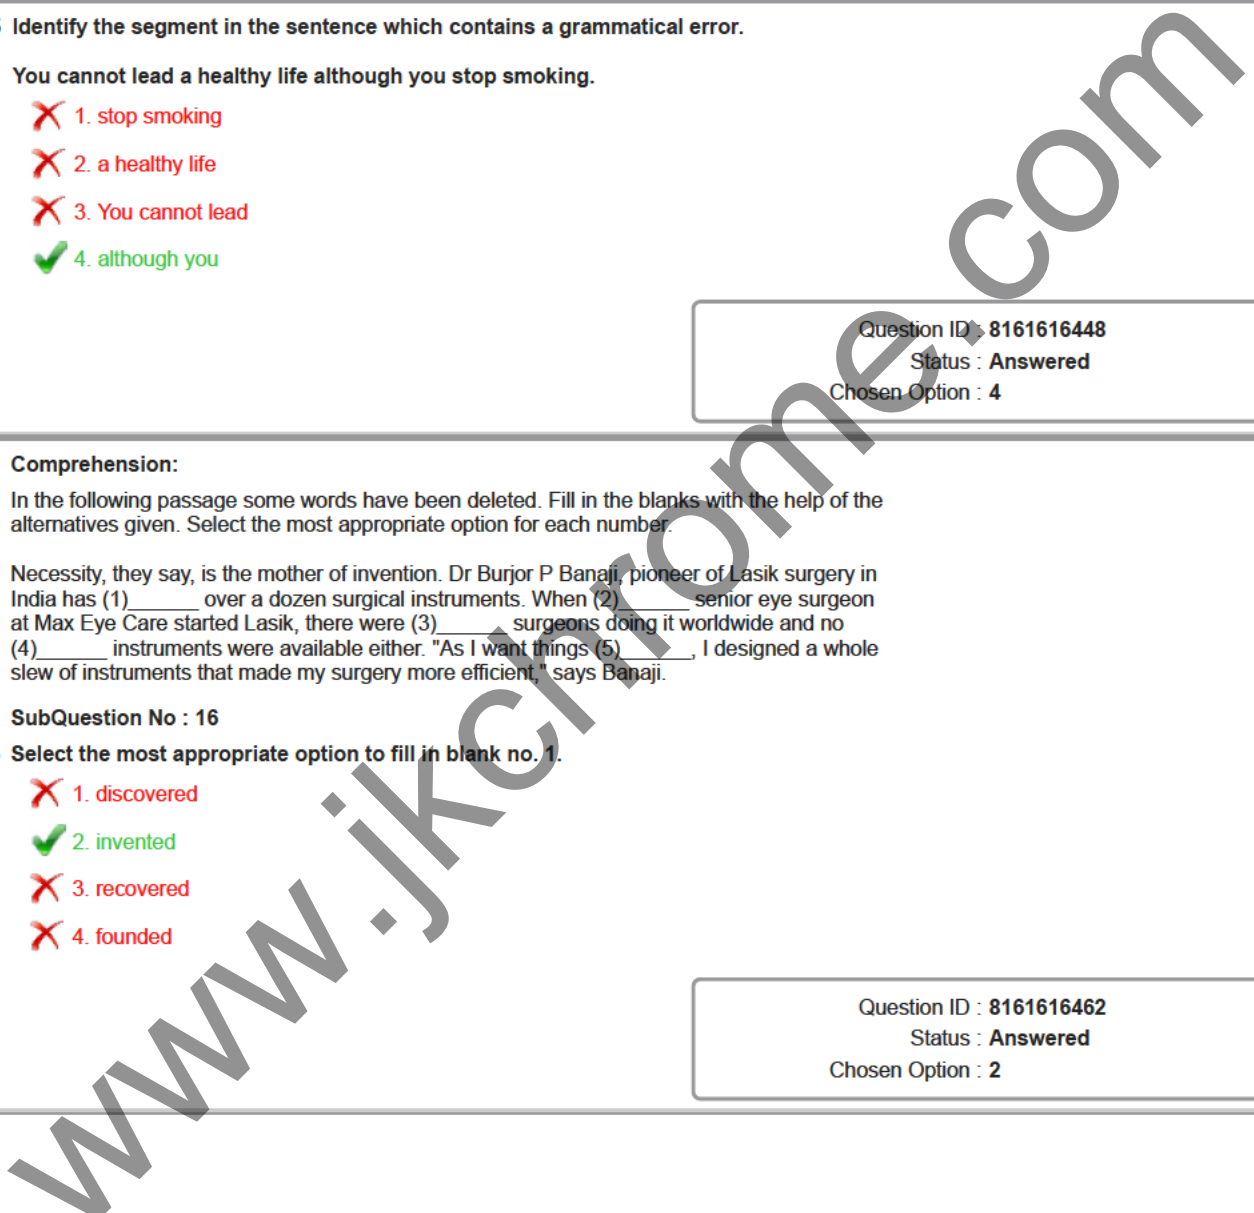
Identify the segment in the sentence which contains a grammatical error.

You cannot lead a healthy life although you stop smoking.

1. stop smoking
2. a healthy life
3. You cannot lead
4. although you

Question ID : 8161616448
Status : Answered
Chosen Option : 4

Comprehension:

In the following passage some words have been deleted. Fill in the blanks with the help of the alternatives given. Select the most appropriate option for each number.

Necessity, they say, is the mother of invention. Dr Burjor P Banaji, pioneer of Lasik surgery in India has (1)______ over a dozen surgical instruments. When (2)______ senior eye surgeon at Max Eye Care started Lasik, there were (3)______ surgeons doing it worldwide and no (4)______ instruments were available either. "As I want things (5)______, I designed a whole slew of instruments that made my surgery more efficient," says Banaji.

SubQuestion No : 16

Select the most appropriate option to fill in blank no. 1.

1. discovered
2. invented
3. recovered
4. founded

Question ID : 8161616462
Status : Answered
Chosen Option : 2

www.jkchrome.com